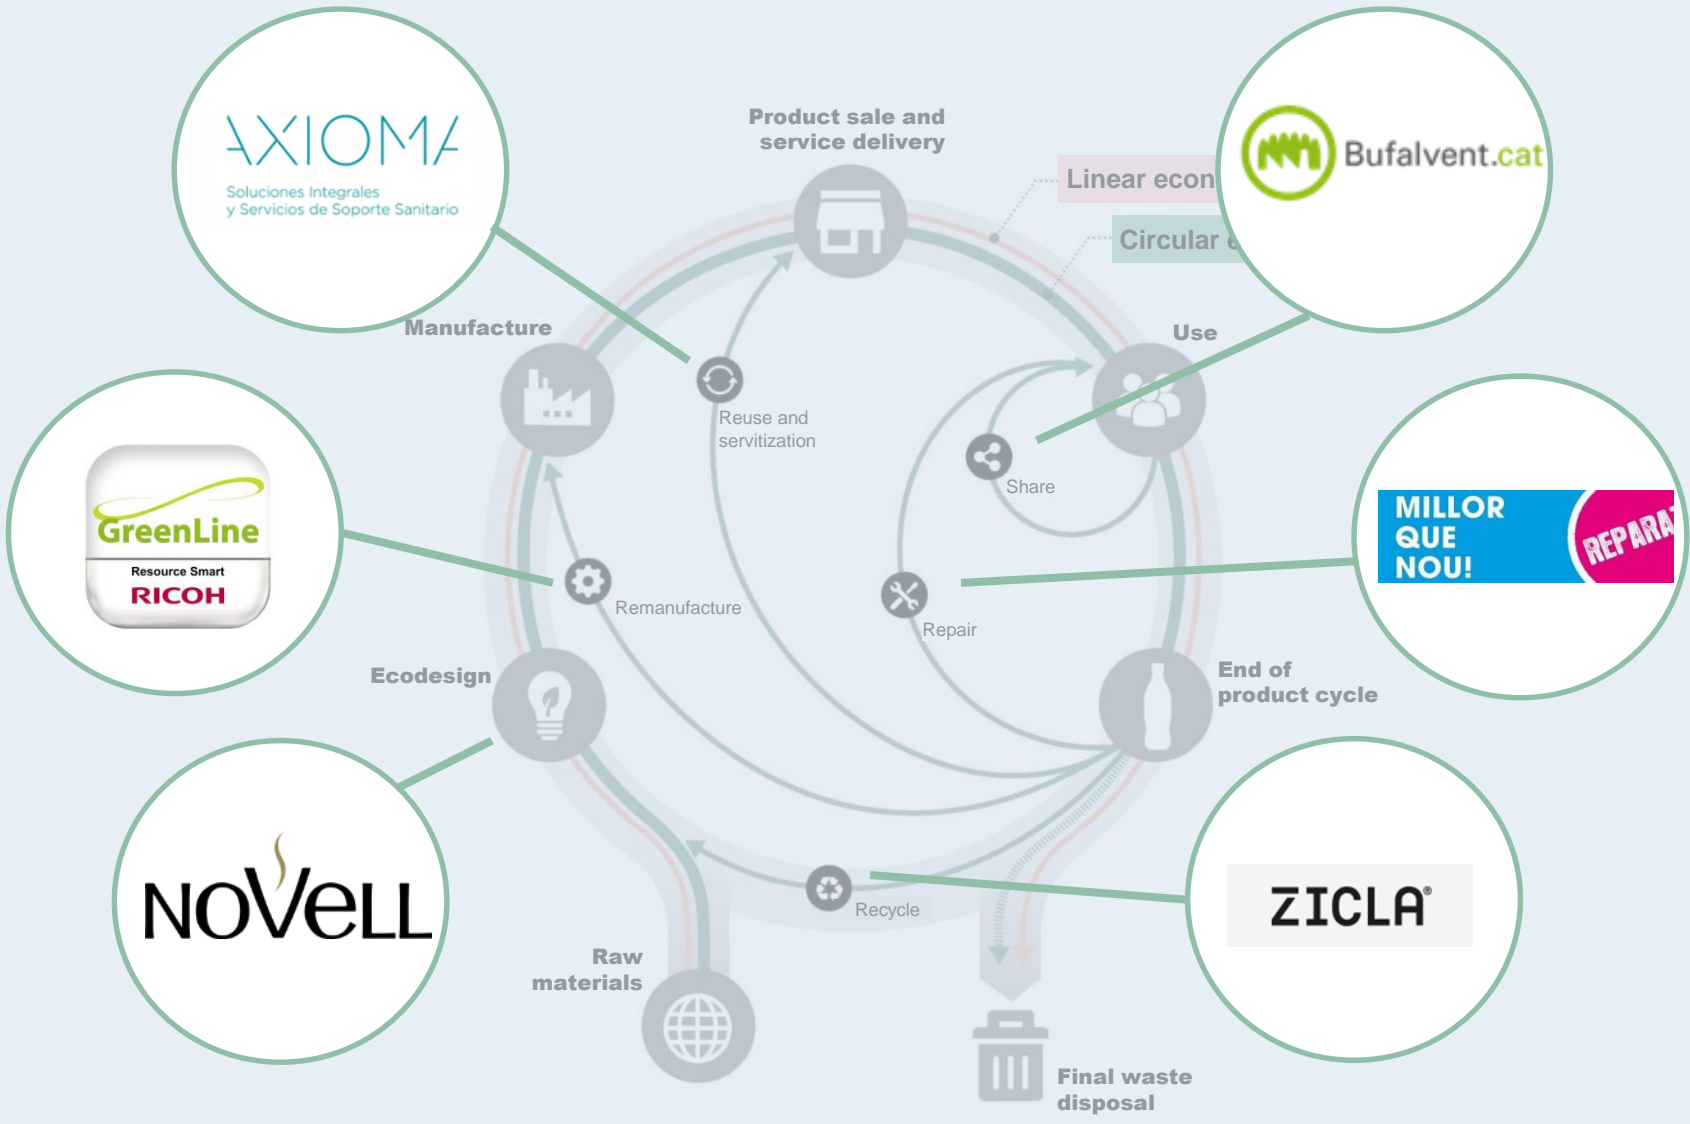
AXIOMA
Soluciones Integrales
y Servicios de Soporte Sanitario

Product sale and service delivery

Linear econ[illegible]

Circular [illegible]

Bufalvent.cat

Manufacture

Use

Reuse and servitization

Share

GreenLine
Resource Smart
RICOH

MILLOR QUE NOU!
REPARA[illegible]

Remanufacture

Repair

Ecodesign

End of product cycle

NOVELL

Recycle

ZICLA

Raw materials

Final waste disposal